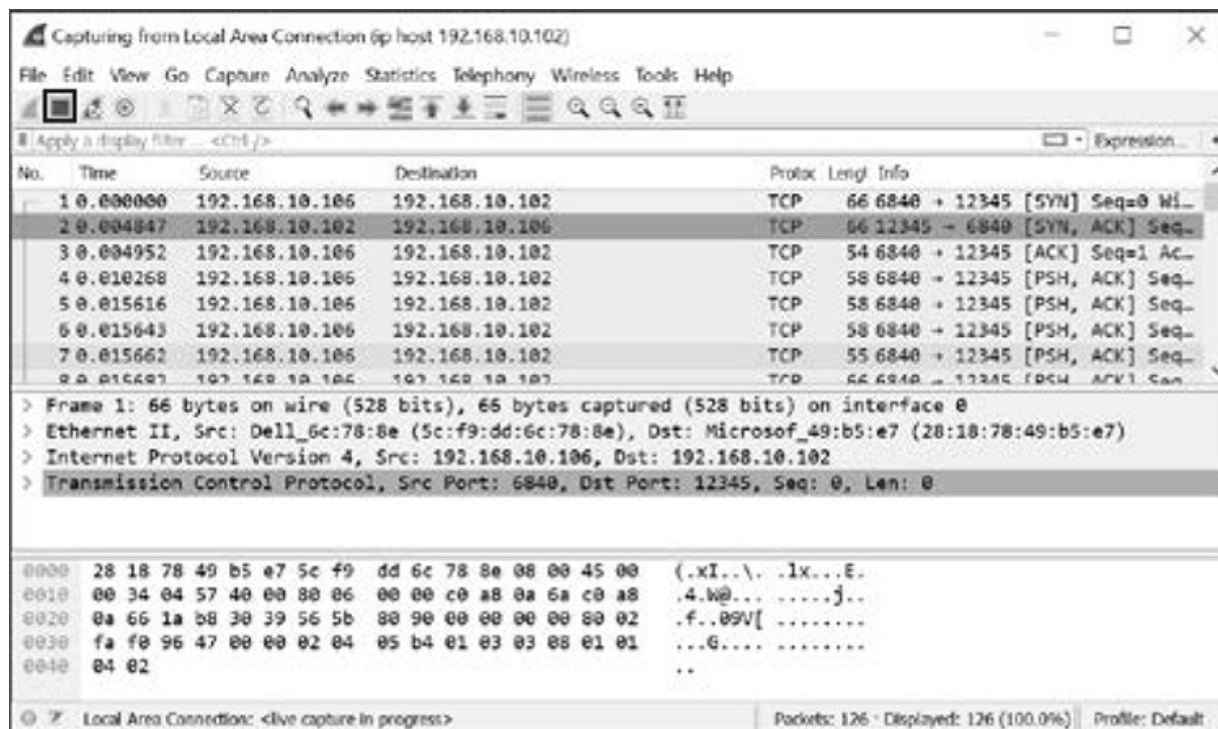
Capturing from Local Area Connection (ip host 192.168.10.102)

File Edit View Go Capture Analyze Statistics Telephony Wireless Tools Help

Apply a display filter ... <Ctrl-/>

Expression...

| No. | Time | Source | Destination | Protoc | Lengt | Info |
|---|---|---|---|---|---|---|
| 1 | 0.000000 | 192.168.10.106 | 192.168.10.102 | TCP | 66 | 6840 → 12345 [SYN] Seq=0 Wi… |
| 2 | 0.004847 | 192.168.10.102 | 192.168.10.106 | TCP | 66 | 12345 → 6840 [SYN, ACK] Seq… |
| 3 | 0.004952 | 192.168.10.106 | 192.168.10.102 | TCP | 54 | 6840 → 12345 [ACK] Seq=1 Ac… |
| 4 | 0.010268 | 192.168.10.106 | 192.168.10.102 | TCP | 58 | 6840 → 12345 [PSH, ACK] Seq… |
| 5 | 0.015616 | 192.168.10.106 | 192.168.10.102 | TCP | 58 | 6840 → 12345 [PSH, ACK] Seq… |
| 6 | 0.015643 | 192.168.10.106 | 192.168.10.102 | TCP | 58 | 6840 → 12345 [PSH, ACK] Seq… |
| 7 | 0.015662 | 192.168.10.106 | 192.168.10.102 | TCP | 55 | 6840 → 12345 [PSH, ACK] Seq… |
| 8 | 0.015682 | 192.168.10.106 | 192.168.10.102 | TCP | 66 | 6840 → 12345 [PSH, ACK] Seq… |

> Frame 1: 66 bytes on wire (528 bits), 66 bytes captured (528 bits) on interface 0
> Ethernet II, Src: Dell_6c:78:8e (5c:f9:dd:6c:78:8e), Dst: Microsof_49:b5:e7 (28:18:78:49:b5:e7)
> Internet Protocol Version 4, Src: 192.168.10.106, Dst: 192.168.10.102
> Transmission Control Protocol, Src Port: 6840, Dst Port: 12345, Seq: 0, Len: 0

0000 28 18 78 49 b5 e7 5c f9 dd 6c 78 8e 08 00 45 00 (.xI..\. .lx...E.
0010 00 34 04 57 40 00 80 06 00 00 c0 a8 0a 6a c0 a8 .4.W@... .....j..
0020 0a 66 1a b8 30 39 56 5b 80 90 00 00 00 00 80 02 .f..09V[ ........
0030 fa f0 96 47 00 00 02 04 05 b4 01 03 03 08 01 01 ...G.... ........
0040 04 02 ..

Local Area Connection: <live capture in progress>

Packets: 126 · Displayed: 126 (100.0%) Profile: Default